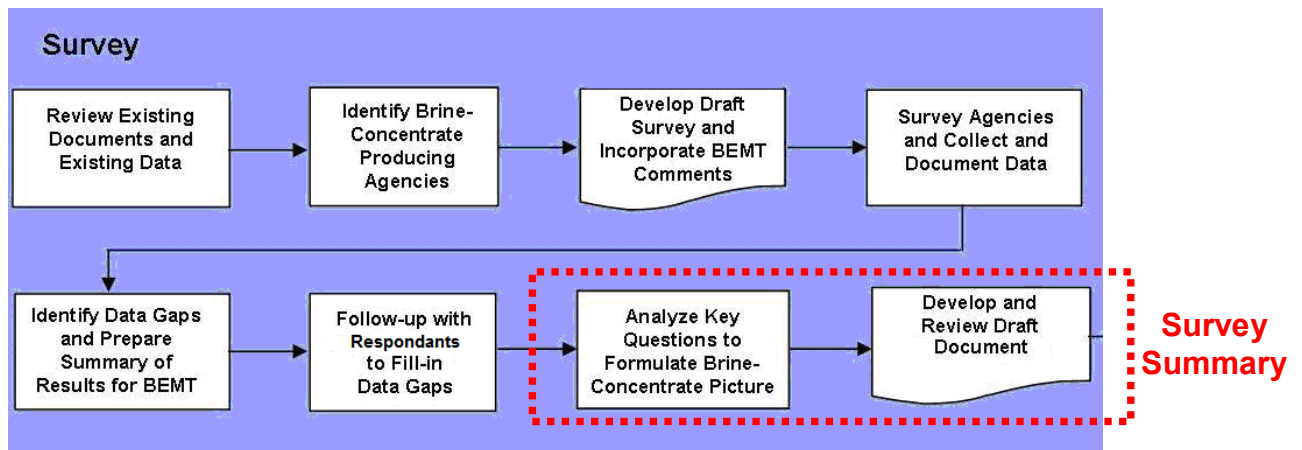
Survey

Review Existing Documents and Existing Data

Identify Brine-Concentrate Producing Agencies

Develop Draft Survey and Incorporate BEMT Comments

Survey Agencies and Collect and Document Data

Identify Data Gaps and Prepare Summary of Results for BEMT

Follow-up with Respondants to Fill-in Data Gaps

Analyze Key Questions to Formulate Brine-Concentrate Picture

Develop and Review Draft Document

Survey Summary